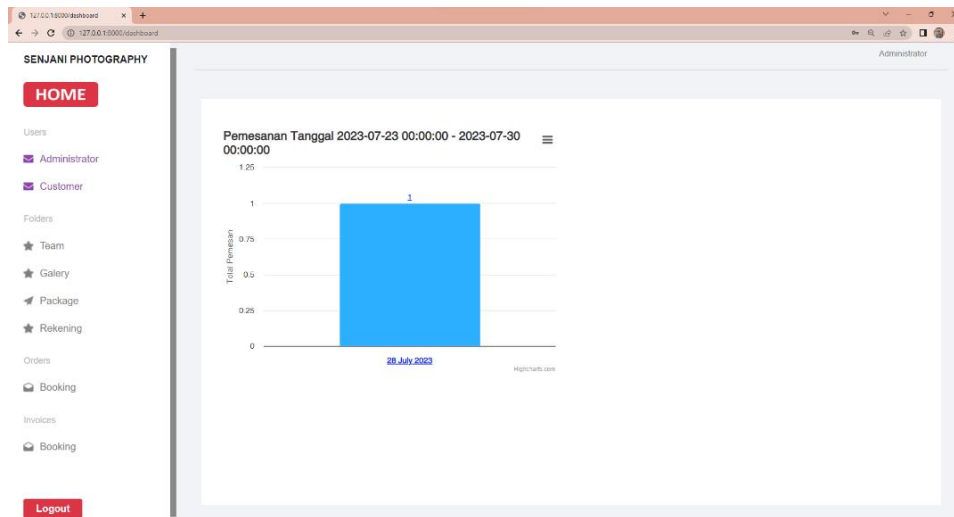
127.0.0.1:8000/dashboard

127.0.0.1:8000/dashboard

SENJANI PHOTOGRAPHY

HOME

Users

Administrator

Customer

Folders

Team

Galery

Package

Rekening

Orders

Booking

Invoices

Booking

Logout

Administrator

Pemesanan Tanggal 2023-07-23 00:00:00 - 2023-07-30 00:00:00

1.25

1

0.75

0.5

0.25

0

Total Pemesan

1

28 July 2023

Highcharts.com